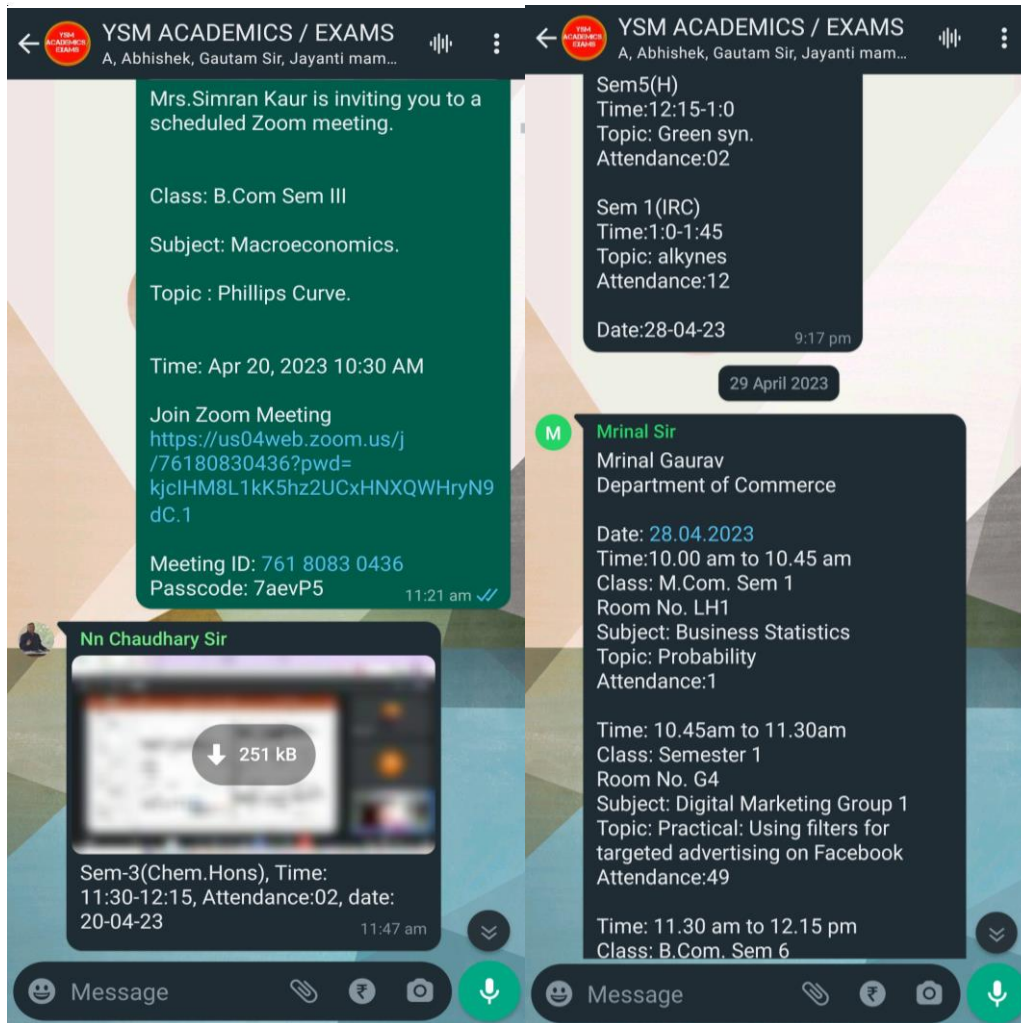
YSM ACADEMICS / EXAMS
A, Abhishek, Gautam Sir, Jayanti mam...

Mrs.Simran Kaur is inviting you to a scheduled Zoom meeting.

Class: B.Com Sem III

Subject: Macroeconomics.

Topic : Phillips Curve.

Time: Apr 20, 2023 10:30 AM

Join Zoom Meeting
https://us04web.zoom.us/j/76180830436?pwd=kjcIHM8L1kK5hz2UCxHNXQWHryN9dC.1

Meeting ID: 761 8083 0436
Passcode: 7aevP5
11:21 am

Nn Chaudhary Sir
251 kB
Sem-3(Chem.Hons), Time: 11:30-12:15, Attendance:02, date: 20-04-23
11:47 am

Message

YSM ACADEMICS / EXAMS
A, Abhishek, Gautam Sir, Jayanti mam...

Sem5(H)
Time:12:15-1:0
Topic: Green syn.
Attendance:02

Sem 1(IRC)
Time:1:0-1:45
Topic: alkynes
Attendance:12

Date:28-04-23
9:17 pm

29 April 2023

M
Mrinal Sir
Mrinal Gaurav
Department of Commerce

Date: 28.04.2023
Time:10.00 am to 10.45 am
Class: M.Com. Sem 1
Room No. LH1
Subject: Business Statistics
Topic: Probability
Attendance:1

Time: 10.45am to 11.30am
Class: Semester 1
Room No. G4
Subject: Digital Marketing Group 1
Topic: Practical: Using filters for targeted advertising on Facebook
Attendance:49

Time: 11.30 am to 12.15 pm
Class: B.Com. Sem 6

Message